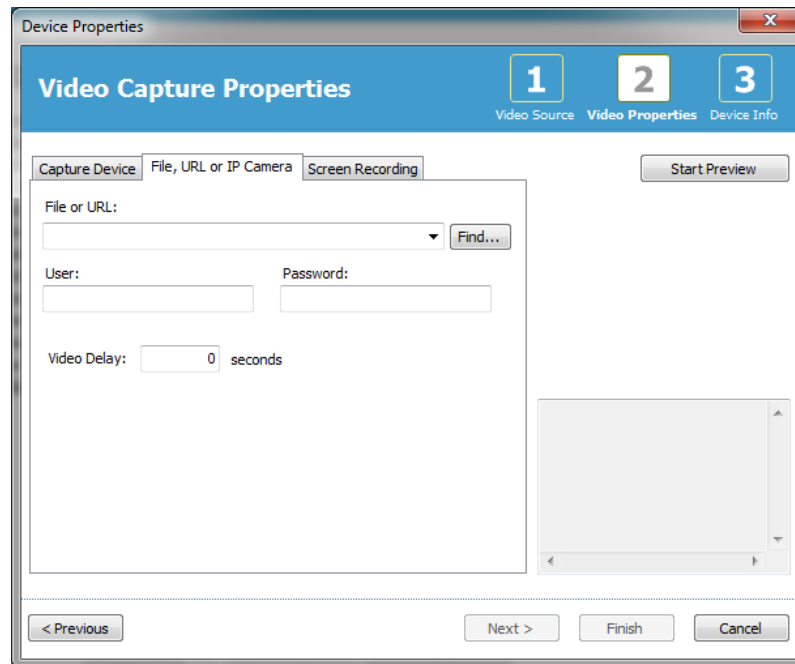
Device Properties

Video Capture Properties

1 Video Source 2 Video Properties 3 Device Info

Capture Device | File, URL or IP Camera | Screen Recording

Start Preview

File or URL:

Find...

User:

Password:

Video Delay: 0 seconds

< Previous

Next >

Finish

Cancel